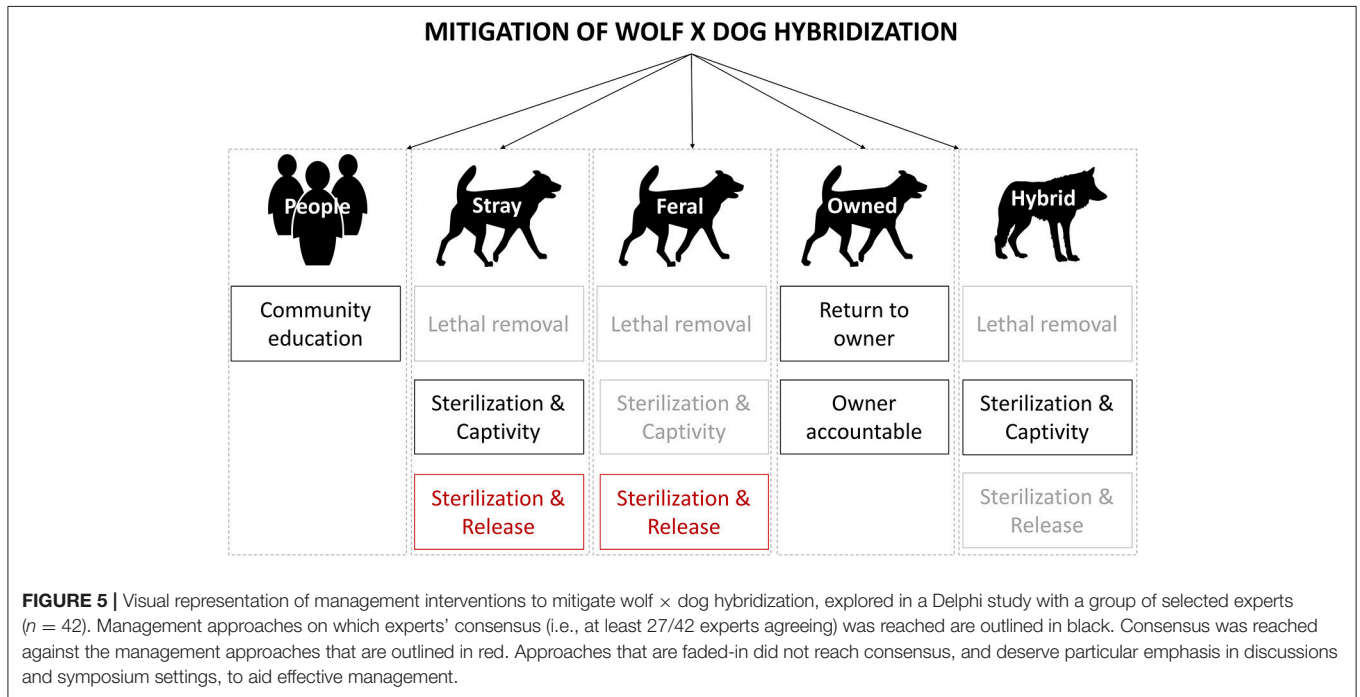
MITIGATION OF WOLF X DOG HYBRIDIZATION

People

Community education

Stray

Lethal removal

Sterilization & Captivity

Sterilization & Release

Feral

Lethal removal

Sterilization & Captivity

Sterilization & Release

Owned

Return to owner

Owner accountable

Hybrid

Lethal removal

Sterilization & Captivity

Sterilization & Release

**FIGURE 5 |** Visual representation of management interventions to mitigate wolf $\times$ dog hybridization, explored in a Delphi study with a group of selected experts ($n = 42$). Management approaches on which experts' consensus (i.e., at least 27/42 experts agreeing) was reached are outlined in black. Consensus was reached against the management approaches that are outlined in red. Approaches that are faded-in did not reach consensus, and deserve particular emphasis in discussions and symposium settings, to aid effective management.